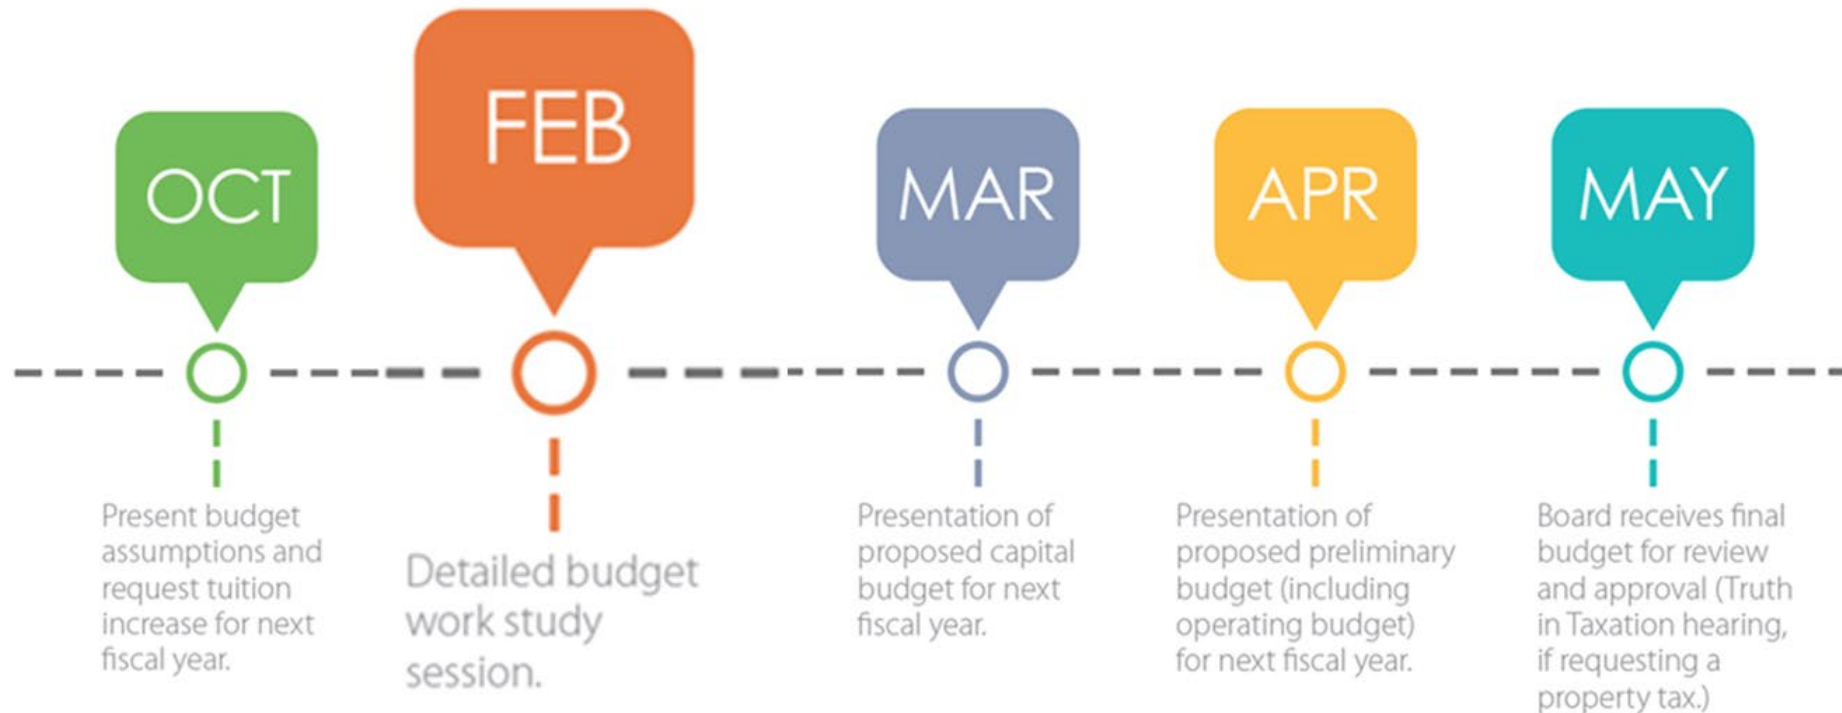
OCT

Present budget assumptions and request tuition increase for next fiscal year.

FEB

Detailed budget work study session.

MAR

Presentation of proposed capital budget for next fiscal year.

APR

Presentation of proposed preliminary budget (including operating budget) for next fiscal year.

MAY

Board receives final budget for review and approval (Truth in Taxation hearing, if requesting a property tax.)